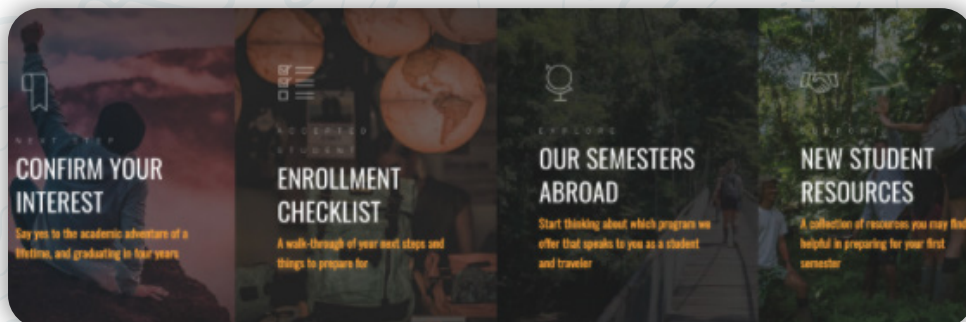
NEXT STEP
CONFIRM YOUR INTEREST
Say yes to the academic adventure of a lifetime, and graduating in four years

ACCEPTED STUDENT
ENROLLMENT CHECKLIST
A walk-through of your next steps and things to prepare for

EXPLORE
OUR SEMESTERS ABROAD
Start thinking about which program we offer that speaks to you as a student and traveler

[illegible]
NEW STUDENT RESOURCES
A collection of resources you may find helpful in preparing for your first semester